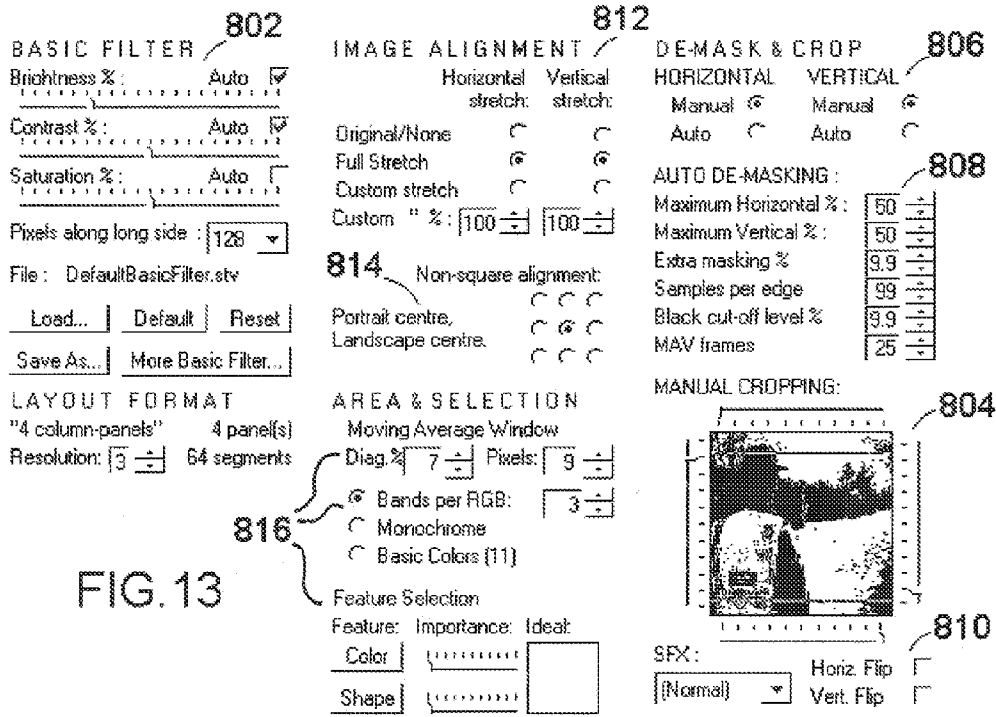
BASIC FILTER 802
Brightness % : Auto
Contrast % : Auto
Saturation % : Auto
Pixels along long side : 128
File : DefaultBasicFilter.stv
Load... Default Reset
Save As... More Basic Filter...
LAYOUT FORMAT
"4 column-panels" 4 panel(s)
Resolution: 3 64 segments

FIG.13

IMAGE ALIGNMENT 812
Horizontal stretch: Vertical stretch:
Original/None
Full Stretch
Custom stretch
Custom " % : 100 100
814 Non-square alignment:
Portrait centre,
Landscape centre.
AREA & SELECTION
Moving Average Window
Diag.% 7 Pixels: 9
Bands per RGB: 3
816
Monochrome
Basic Colors (11)
Feature Selection
Feature: Importance: Ideal:
Color
Shape

DE-MASK & CROP 806
HORIZONTAL VERTICAL
Manual Manual
Auto Auto
AUTO DE-MASKING : 808
Maximum Horizontal % : 50
Maximum Vertical % : 50
Extra masking % 9.9
Samples per edge 99
Black cut-off level % 9.9
MAV frames 25
MANUAL CROPPING:
804
810
SFX :
(Normal)
Horiz. Flip
Vert. Flip